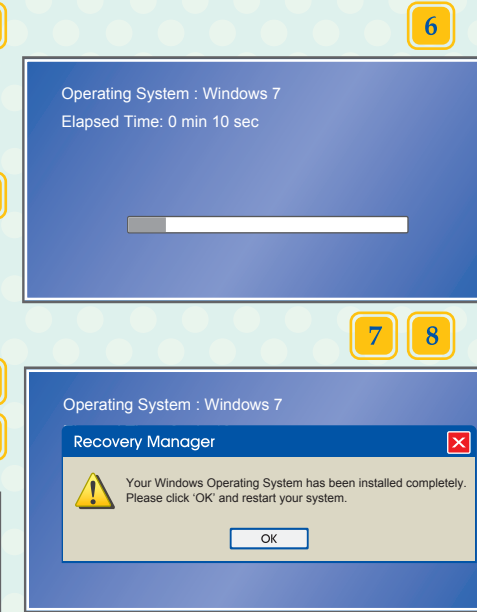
6

Operating System : Windows 7

Elapsed Time: 0 min 10 sec

7 8

Operating System : Windows 7

Recovery Manager

Your Windows Operating System has been installed completely. Please click 'OK' and restart your system.

OK